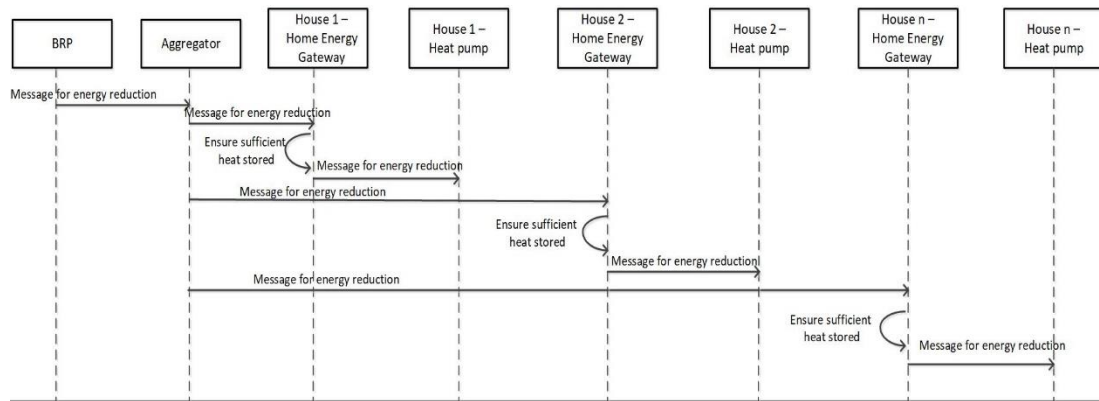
BRP

Aggregator

House 1 – Home Energy Gateway

House 1 – Heat pump

House 2 – Home Energy Gateway

House 2 – Heat pump

House n – Home Energy Gateway

House n – Heat pump

Message for energy reduction

Message for energy reduction

Ensure sufficient heat stored

Message for energy reduction

Message for energy reduction

Ensure sufficient heat stored

Message for energy reduction

Message for energy reduction

Ensure sufficient heat stored

Message for energy reduction